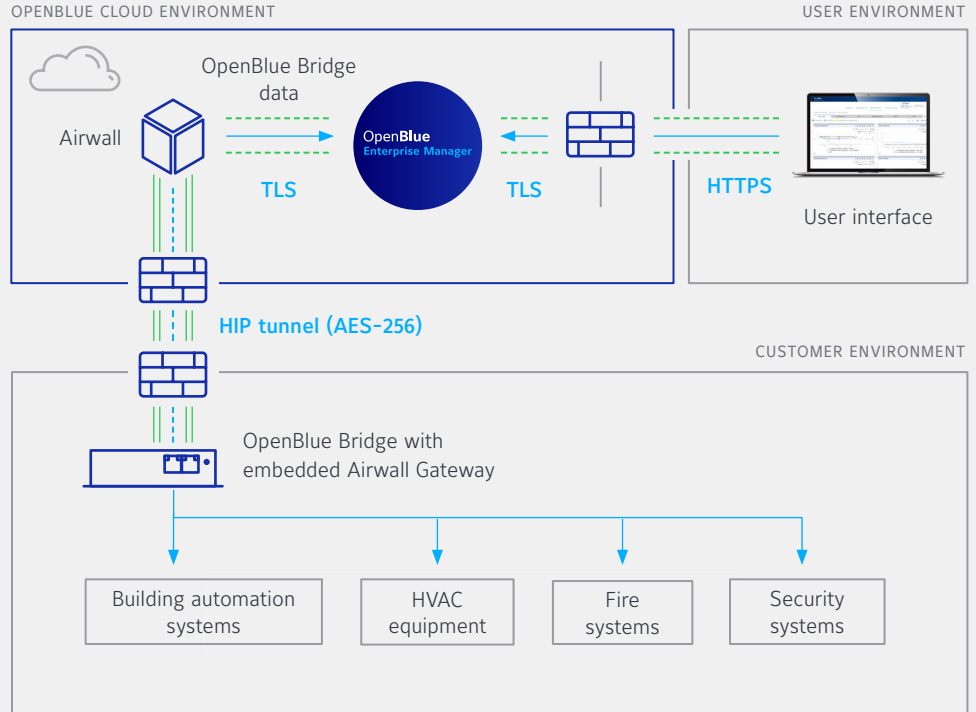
OPENBLUE CLOUD ENVIRONMENT

USER ENVIRONMENT

Airwall

OpenBlue Bridge data

TLS

OpenBlue Enterprise Manager

TLS

HTTPS

User interface

HIP tunnel (AES-256)

CUSTOMER ENVIRONMENT

OpenBlue Bridge with embedded Airwall Gateway

Building automation systems

HVAC equipment

Fire systems

Security systems